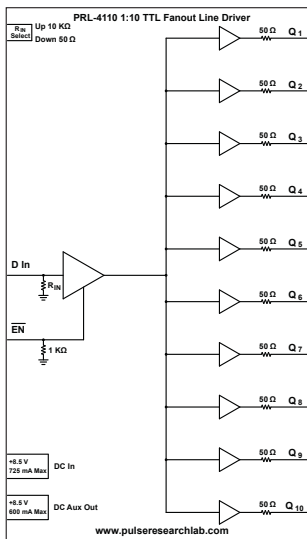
PRL-4110 1:10 TTL Fanout Line Driver

$R_{IN}$ Select

Up 10 KΩ

Down 50 Ω

50 Ω $Q_1$

50 Ω $Q_2$

50 Ω $Q_3$

50 Ω $Q_4$

D In

$R_{IN}$

50 Ω $Q_5$

50 Ω $Q_6$

$\overline{EN}$

1 KΩ

50 Ω $Q_7$

50 Ω $Q_8$

+8.5 V 725 mA Max

DC In

50 Ω $Q_9$

+8.5 V 600 mA Max

DC Aux Out

50 Ω $Q_{10}$

www.pulseresearchlab.com